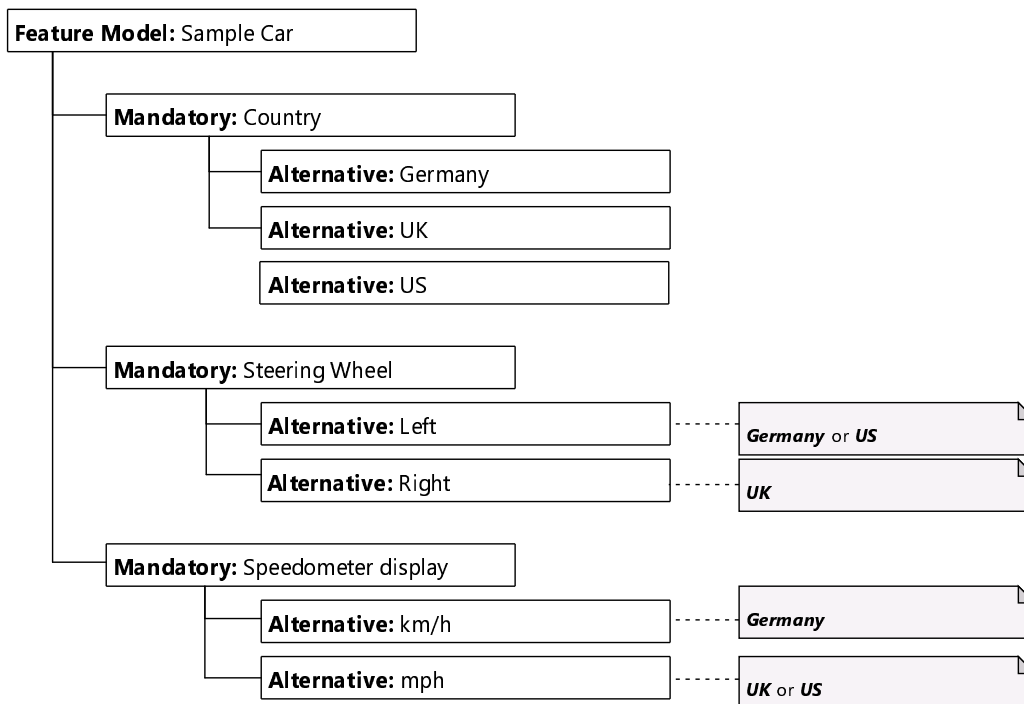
**Feature Model:** Sample Car

**Mandatory:** Country

**Alternative:** Germany

**Alternative:** UK

**Alternative:** US

**Mandatory:** Steering Wheel

**Alternative:** Left

***Germany*** or ***US***

**Alternative:** Right

***UK***

**Mandatory:** Speedometer display

**Alternative:** km/h

***Germany***

**Alternative:** mph

***UK*** or ***US***